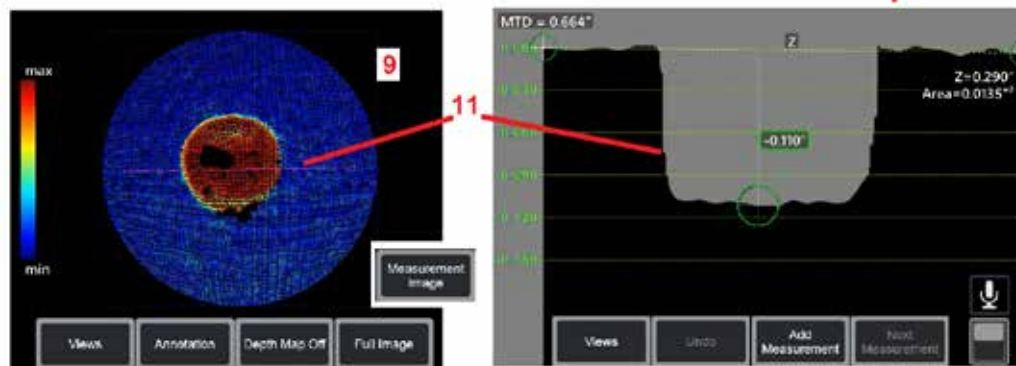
max

min

9

11

Measurement Image

Views

Annotation

Depth Map Off

Full Image

MTD = 0.664"

Z

Z=0.290"
Area=0.0135"²

-0.110"

0.100

0.170

0.240

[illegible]

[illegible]

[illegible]

Views

Undo

Add Measurement

Next Measurement